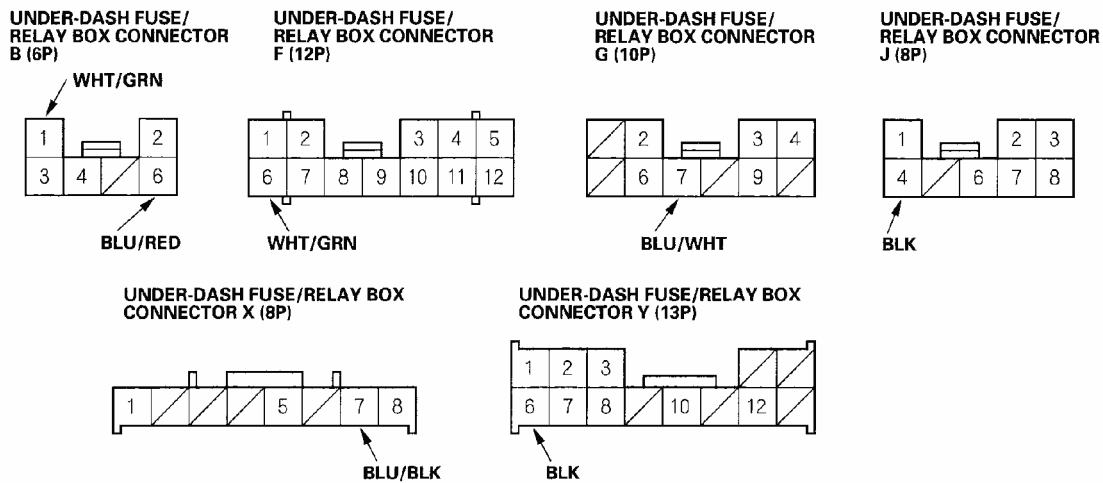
UNDER-DASH FUSE/ RELAY BOX CONNECTOR B (6P)

WHT/GRN

1 2
3 4 6

BLU/RED

UNDER-DASH FUSE/ RELAY BOX CONNECTOR F (12P)

1 2 3 4 5
6 7 8 9 10 11 12

WHT/GRN

UNDER-DASH FUSE/ RELAY BOX CONNECTOR G (10P)

2 3 4
6 7 9

BLU/WHT

UNDER-DASH FUSE/ RELAY BOX CONNECTOR J (8P)

1 2 3
4 6 7 8

BLK

UNDER-DASH FUSE/RELAY BOX CONNECTOR X (8P)

1 5 7 8

BLU/BLK

UNDER-DASH FUSE/RELAY BOX CONNECTOR Y (13P)

1 2 3
6 7 8 10 12

BLK